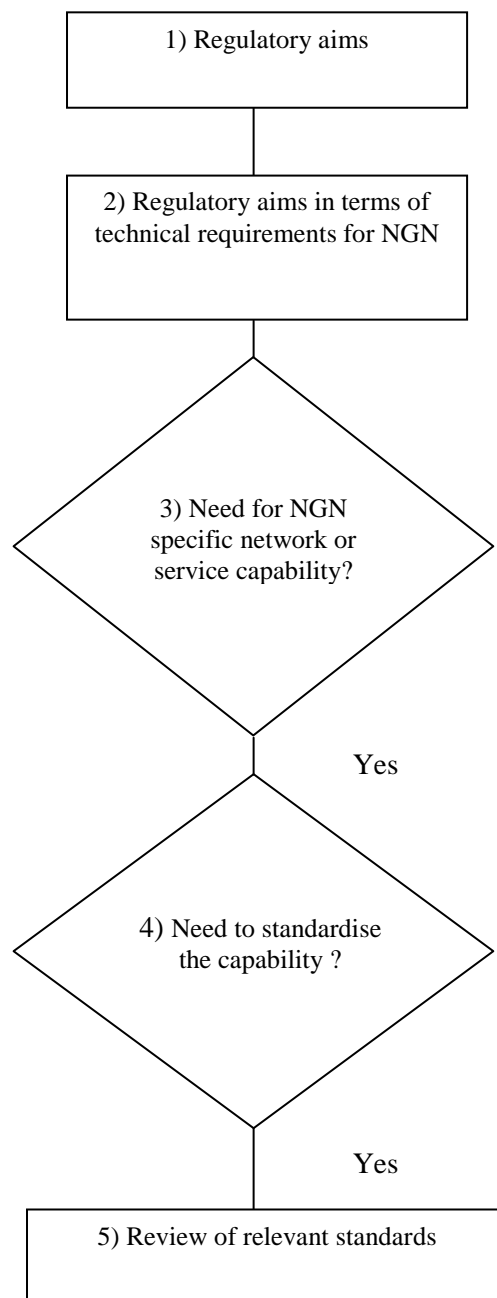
1) Regulatory aims

2) Regulatory aims in terms of technical requirements for NGN

3) Need for NGN specific network or service capability?

Yes

4) Need to standardise the capability ?

Yes

5) Review of relevant standards